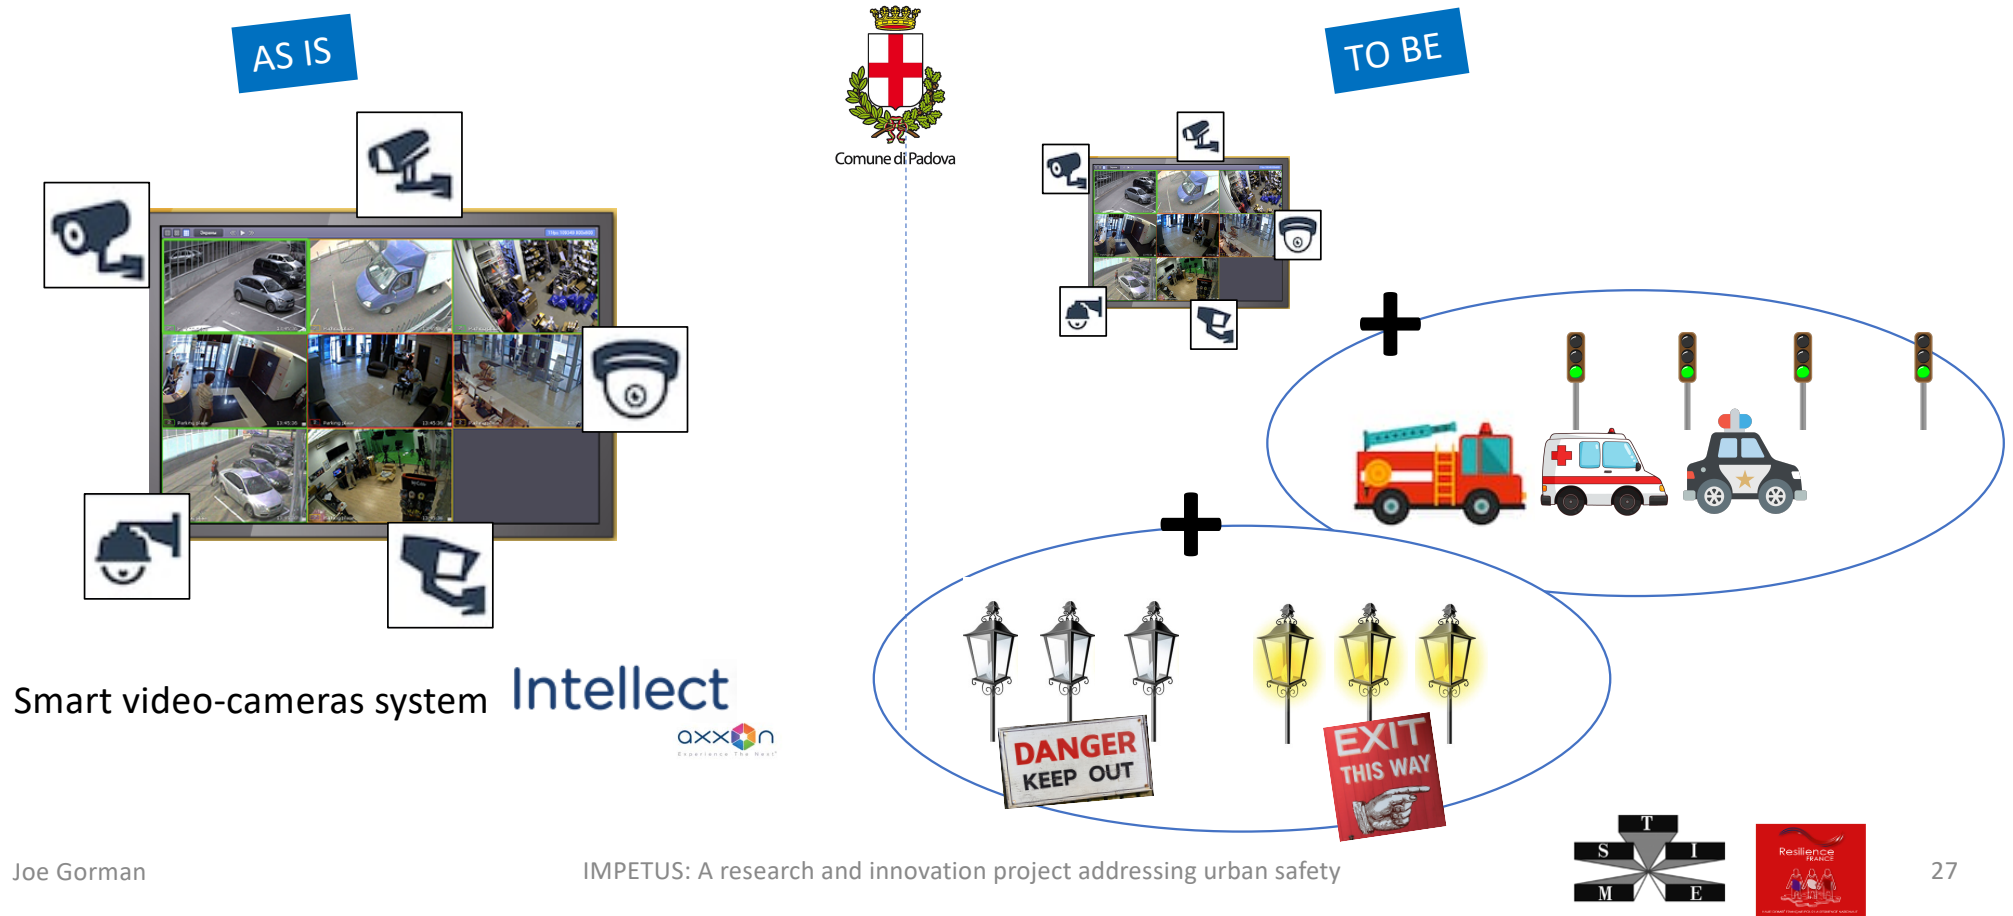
AS IS

TO BE

Comune di Padova

Smart video-cameras system

Intellect

axxon

DANGER KEEP OUT

EXIT THIS WAY

Joe Gorman

IMPETUS: A research and innovation project addressing urban safety

T S I M E

Resilience FRANCE

27